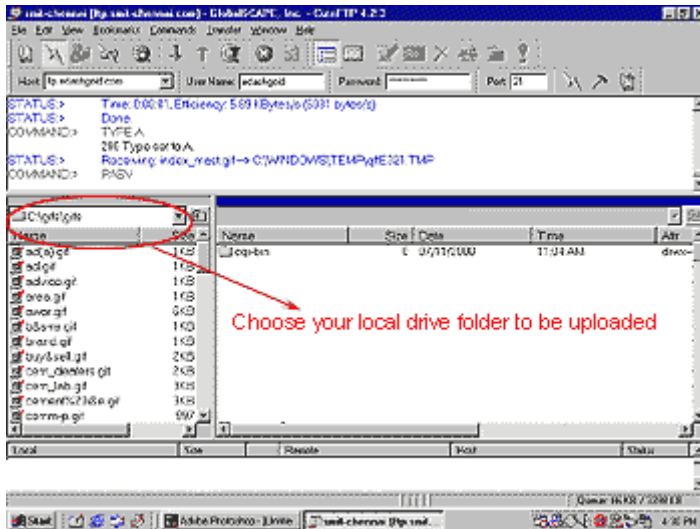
smit-chennai [ftp.smit-chennai.com] - GlobalSCAPE, Inc. - CuteFTP 4.2.2

File Edit View Bookmarks Commands Transfer Window Help

Host: ftp.edachgold.com User Name: edachgold Password: ******** Port: 21

STATUS:> Time: 0:00:01, Efficiency: 5.69 KBytes/s (5831 bytes/s)
STATUS:> Done.
COMMAND:> TYPE A
200 Type set to A.
STATUS:> Receiving: index_mest.gif --> C:\WINDOWS\TEMP\gif6E321.TMP
COMMAND:> PASV

C:\gifs\gifs

| Name | Size |
|---|---|
| ad(a).gif | 1 KB |
| ad.gif | 1 KB |
| advoco.gif | 1 KB |
| area.gif | 1 KB |
| avoor.gif | 6 KB |
| b&s-re.gif | 1 KB |
| brand.gif | 1 KB |
| buy&sell.gif | 2 KB |
| com_dealers.gif | 2 KB |
| com_lab.gif | 3 KB |
| comment%23&e.gif | 3 KB |
| comm-p.gif | 997 |

| Name | Size | Date | Time | Attr |
|---|---|---|---|---|
| cgi-bin | 0 | 07/11/2000 | 11:04 AM | drwx- |

Choose your local drive folder to be uploaded

| Local | Size | Remote | Host | Status |
|---|---|---|---|---|

Queue: 16 KB / 2:20 KB

Start | Adobe Photoshop - [Untitle | smit-chennai [ftp.smit... | 4:38 PM